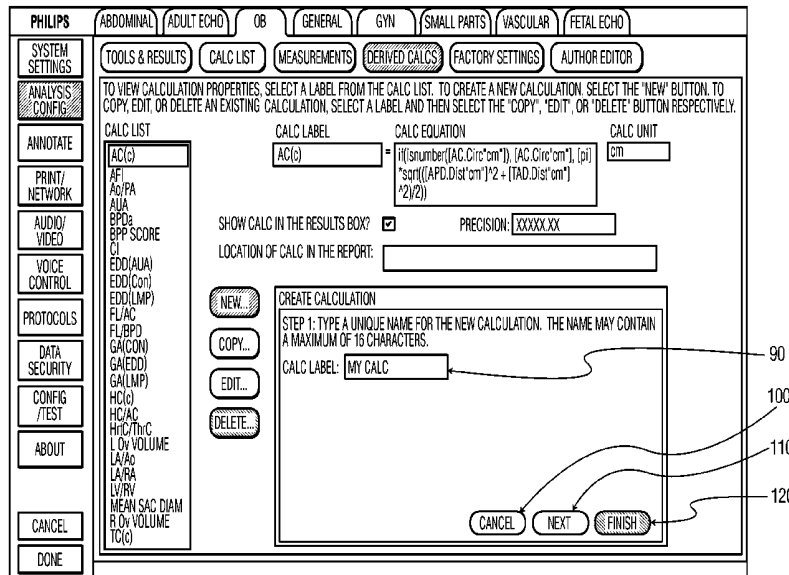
PHILIPS

ABDOMINAL | ADULT ECHO | OB | GENERAL | GYN | SMALL PARTS | VASCULAR | FETAL ECHO

SYSTEM SETTINGS

ANALYSIS CONFIG

ANNOTATE

PRINT/ NETWORK

AUDIO/ VIDEO

VOICE CONTROL

PROTOCOLS

DATA SECURITY

CONFIG /TEST

ABOUT

CANCEL

DONE

TOOLS & RESULTS | CALC LIST | MEASUREMENTS | DERIVED CALCS | FACTORY SETTINGS | AUTHOR EDITOR

TO VIEW CALCULATION PROPERTIES, SELECT A LABEL FROM THE CALC LIST. TO CREATE A NEW CALCULATION. SELECT THE "NEW" BUTTON. TO COPY, EDIT, OR DELETE AN EXISTING CALCULATION, SELECT A LABEL AND THEN SELECT THE "COPY", "EDIT", OR "DELETE" BUTTON RESPECTIVELY.

CALC LIST

AC(c)
AFI
Ao/PA
AUA
BPDa
BPP SCORE
CI
EDD(AUA)
EDD(Con)
EDD(LMP)
FL/AC
FL/BPD
GA(CON)
GA(EDD)
GA(LMP)
HC(c)
HC/AC
HrtC/ThrC
L Ov VOLUME
LA/Ao
LA/RA
LV/RV
MEAN SAC DIAM
R Ov VOLUME
TC(c)

CALC LABEL

AC(c)

CALC EQUATION

= if(isnumber([AC.Circ"cm"]), [AC.Circ"cm"], [pi] *sqrt(([APD.Dist"cm"]^2 + [TAD.Dist"cm"]^2)/2))

CALC UNIT

cm

SHOW CALC IN THE RESULTS BOX? ☑

PRECISION: XXXXX.XX

LOCATION OF CALC IN THE REPORT:

NEW...

COPY...

EDIT...

DELETE...

CREATE CALCULATION

STEP 1: TYPE A UNIQUE NAME FOR THE NEW CALCULATION. THE NAME MAY CONTAIN A MAXIMUM OF 16 CHARACTERS.

CALC LABEL: MY CALC

CANCEL

NEXT

FINISH

90

100

110

120